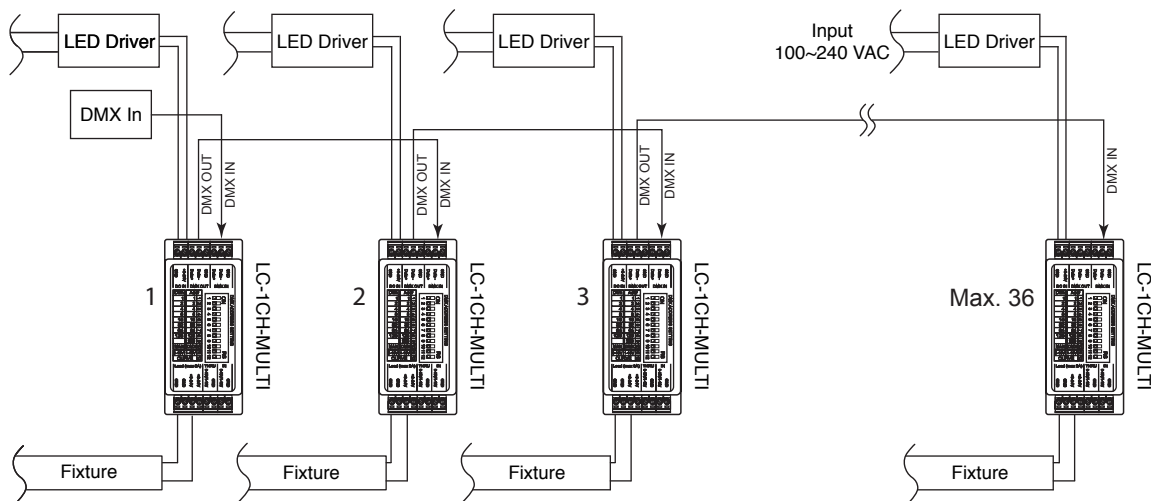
LED Driver

LED Driver

LED Driver

Input
100~240 VAC

LED Driver

DMX In

DMX OUT
DMX IN

DMX OUT
DMX IN

DMX OUT
DMX IN

DMX IN

1

LC-1CH-MULTI

2

LC-1CH-MULTI

3

LC-1CH-MULTI

Max. 36

LC-1CH-MULTI

Fixture

Fixture

Fixture

Fixture